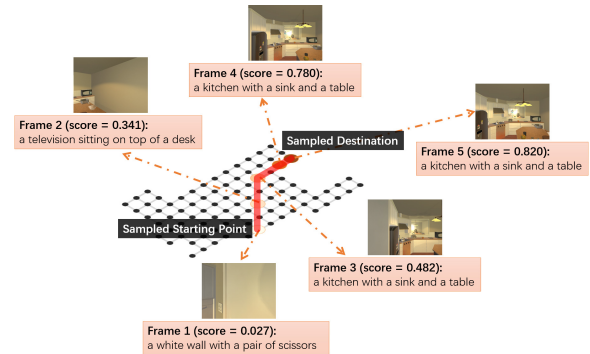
Frame 4 (score = 0.780):
a kitchen with a sink and a table

Frame 2 (score = 0.341):
a television sitting on top of a desk

Sampled Destination

Frame 5 (score = 0.820):
a kitchen with a sink and a table

Sampled Starting Point

Frame 3 (score = 0.482):
a kitchen with a sink and a table

Frame 1 (score = 0.027):
a white wall with a pair of scissors